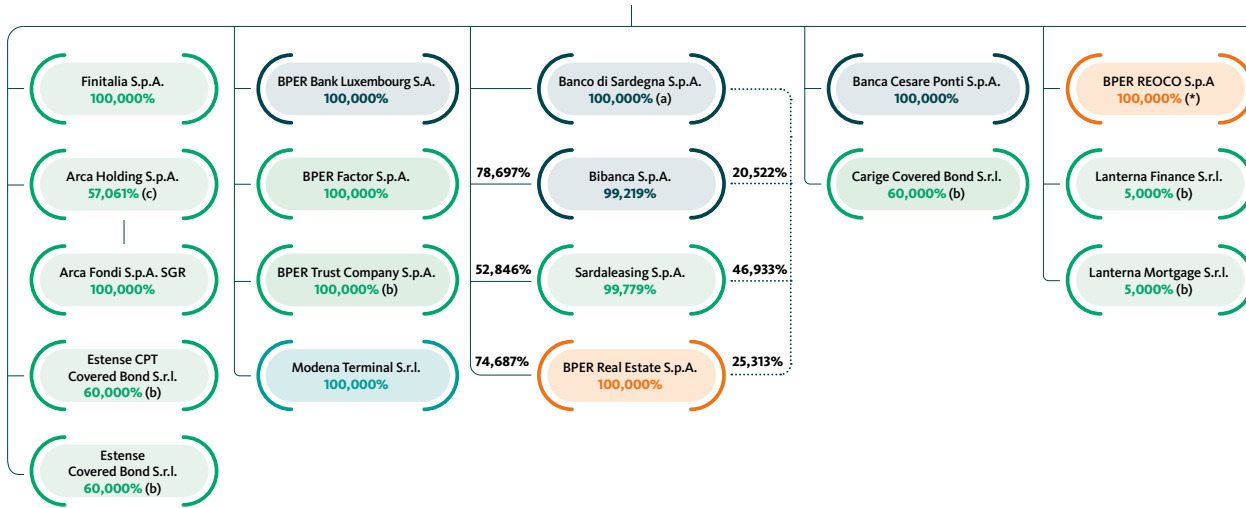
Finitalia S.p.A.
100,000%

Arca Holding S.p.A.
57,061% (c)

Arca Fondi S.p.A. SGR
100,000%

Estense CPT
Covered Bond S.r.l.
60,000% (b)

Estense
Covered Bond S.r.l.
60,000% (b)

BPER Bank Luxembourg S.A.
100,000%

BPER Factor S.p.A.
100,000%

BPER Trust Company S.p.A.
100,000% (b)

Modena Terminal S.r.l.
100,000%

Banco di Sardegna S.p.A.
100,000% (a)

78,697%
Bibanca S.p.A.
99,219%
20,522%

52,846%
Sardaleasing S.p.A.
99,779%
46,933%

74,687%
BPER Real Estate S.p.A.
100,000%
25,313%

Banca Cesare Ponti S.p.A.
100,000%

Carige Covered Bond S.r.l.
60,000% (b)

BPER REOCO S.p.A
100,000% (*)

Lanterna Finance S.r.l.
5,000% (b)

Lanterna Mortgage S.r.l.
5,000% (b)